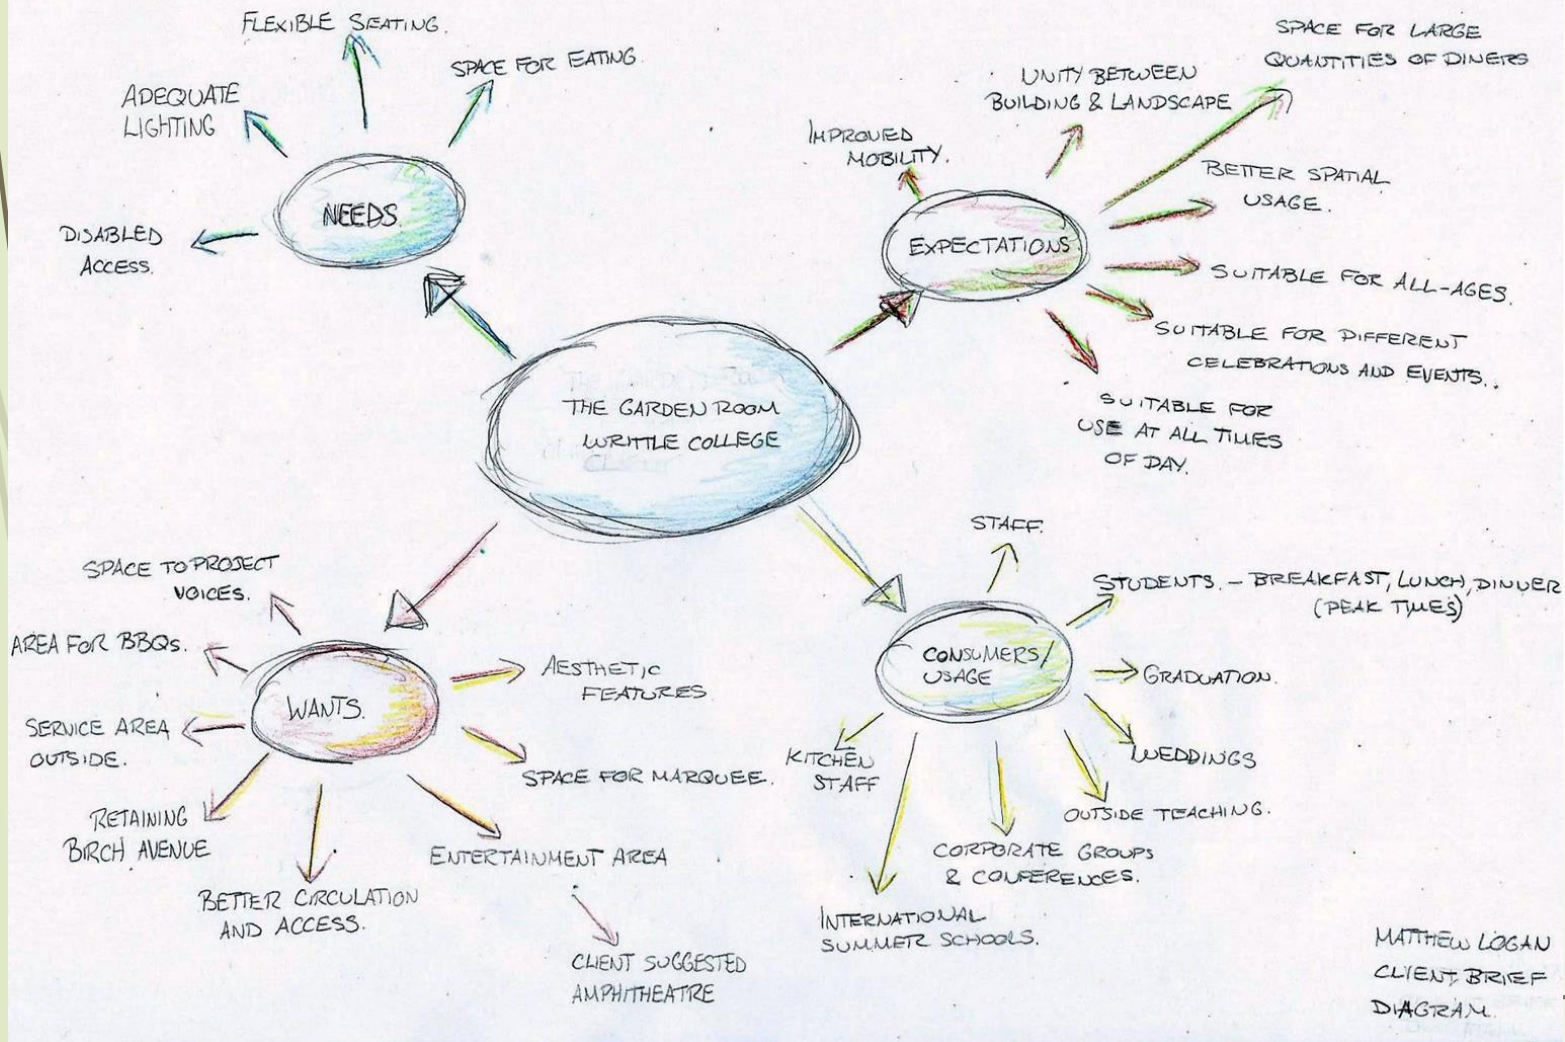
THE GARDEN ROOM
WRITTLE COLLEGE

NEEDS.
FLEXIBLE SEATING.
SPACE FOR EATING
ADEQUATE LIGHTING
DISABLED ACCESS.

EXPECTATIONS.
IMPROVED MOBILITY.
UNITY BETWEEN BUILDING & LANDSCAPE
SPACE FOR LARGE QUANTITIES OF DINERS
BETTER SPATIAL USAGE.
SUITABLE FOR ALL-AGES.
SUITABLE FOR DIFFERENT CELEBRATIONS AND EVENTS.
SUITABLE FOR USE AT ALL TIMES OF DAY.

WANTS.
SPACE TO PROJECT VOICES.
AREA FOR BBQs.
SERVICE AREA OUTSIDE.
RETAINING BIRCH AVENUE
BETTER CIRCULATION AND ACCESS.
ENTERTAINMENT AREA
CLIENT SUGGESTED AMPHITHEATRE
SPACE FOR MARQUEE.
AESTHETIC FEATURES

CONSUMERS/ USAGE
STAFF
STUDENTS. - BREAKFAST, LUNCH, DINNER (PEAK TIMES)
GRADUATION.
WEDDINGS
OUTSIDE TEACHING.
CORPORATE GROUPS & CONFERENCES.
INTERNATIONAL SUMMER SCHOOLS.
KITCHEN STAFF

MATTHEW LOGAN
CLIENT BRIEF
DIAGRAM.